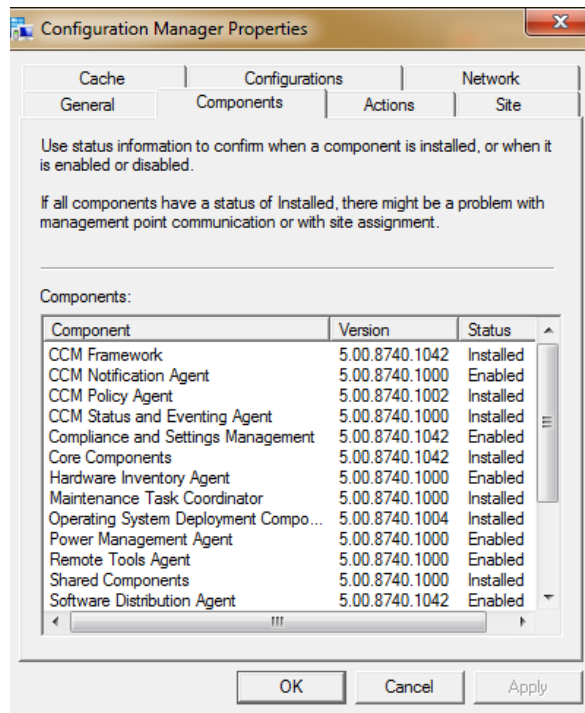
Configuration Manager Properties

Cache | Configurations | Network
General | Components | Actions | Site

Use status information to confirm when a component is installed, or when it is enabled or disabled.

If all components have a status of Installed, there might be a problem with management point communication or with site assignment.

Components:

| Component | Version | Status |
|---|---|---|
| CCM Framework | 5.00.8740.1042 | Installed |
| CCM Notification Agent | 5.00.8740.1000 | Enabled |
| CCM Policy Agent | 5.00.8740.1002 | Installed |
| CCM Status and Eventing Agent | 5.00.8740.1000 | Installed |
| Compliance and Settings Management | 5.00.8740.1042 | Enabled |
| Core Components | 5.00.8740.1042 | Installed |
| Hardware Inventory Agent | 5.00.8740.1000 | Enabled |
| Maintenance Task Coordinator | 5.00.8740.1000 | Installed |
| Operating System Deployment Compo... | 5.00.8740.1004 | Installed |
| Power Management Agent | 5.00.8740.1000 | Enabled |
| Remote Tools Agent | 5.00.8740.1000 | Enabled |
| Shared Components | 5.00.8740.1000 | Installed |
| Software Distribution Agent | 5.00.8740.1042 | Enabled |

OK | Cancel | Apply